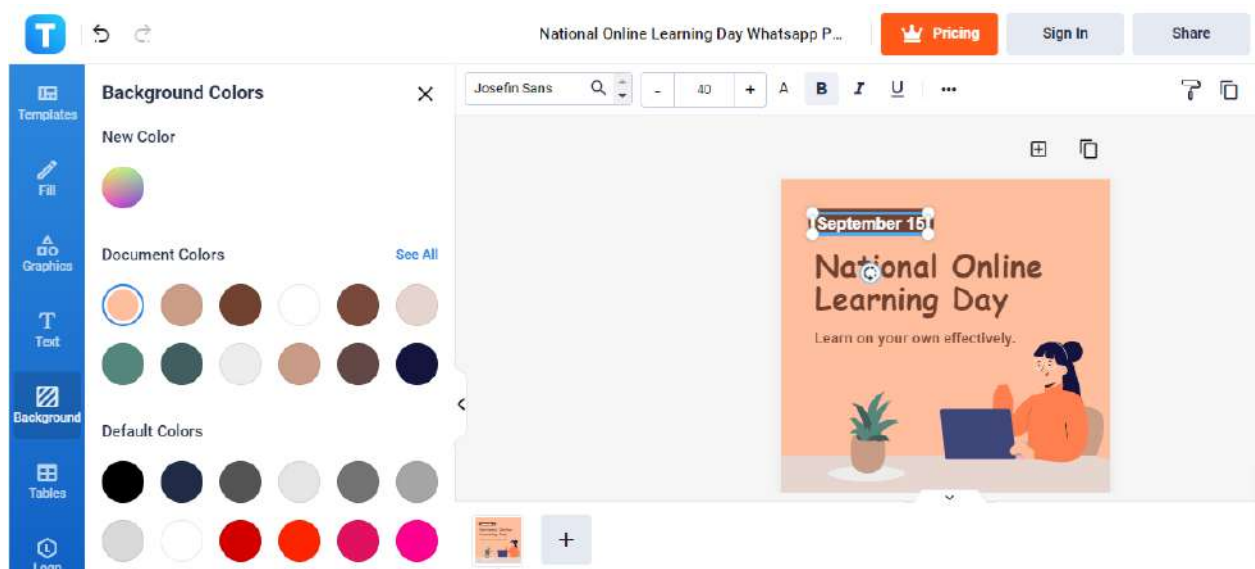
T

National Online Learning Day Whatsapp P...

Pricing

Sign In

Share

Templates

Fill

Graphics

Text

Background

Tables

Logo

Background Colors

New Color

Document Colors

See All

Default Colors

Josefin Sans

-

40

+

A

B

I

U

•••

September 15

National Online Learning Day

Learn on your own effectively.

+